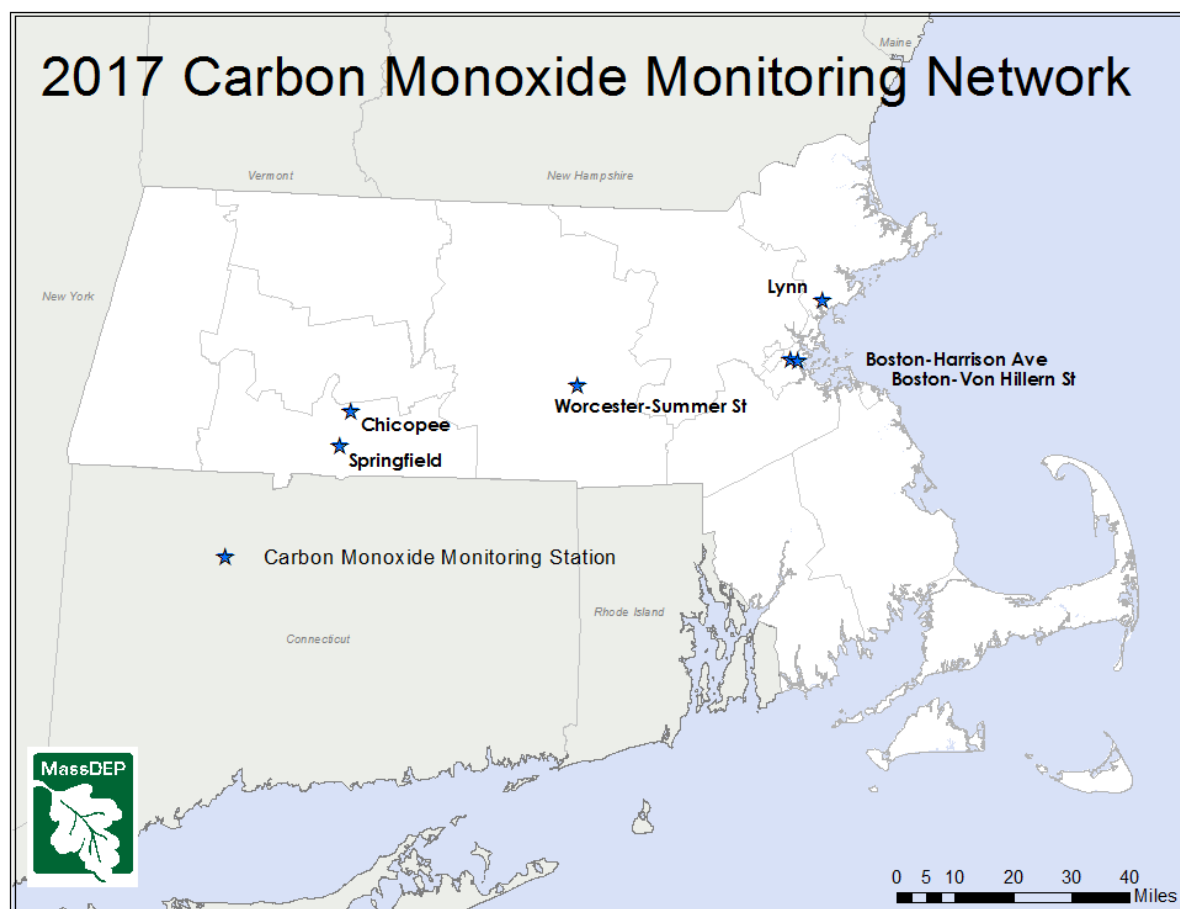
2017 Carbon Monoxide Monitoring Network

Maine

Vermont

New Hampshire

New York

Lynn

Boston-Harrison Ave
Boston-Von Hillern St

Worcester-Summer St

Chicopee

Springfield

Carbon Monoxide Monitoring Station

Rhode Island

Connecticut

MassDEP

0 5 10 20 30 40 Miles